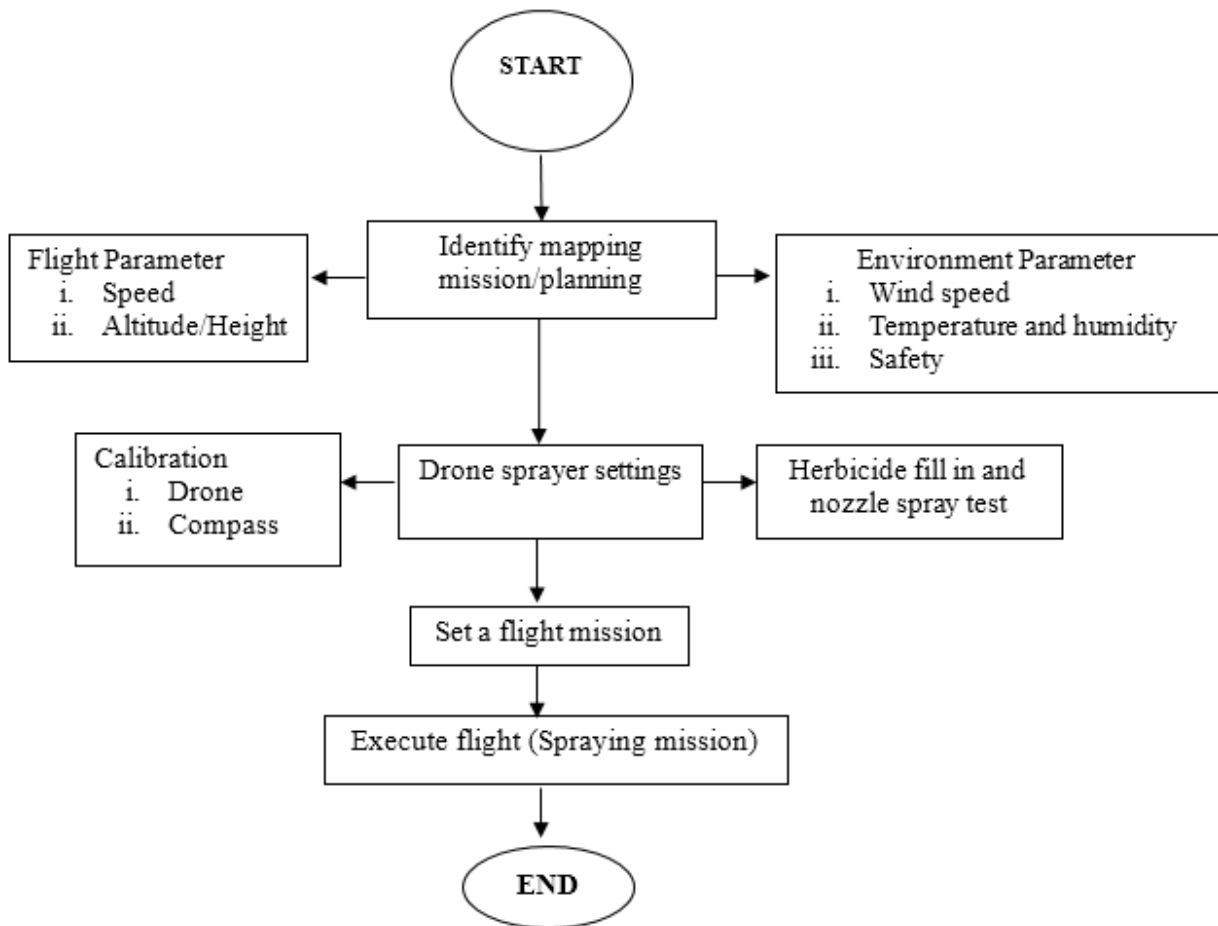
START

Flight Parameter
i. Speed
ii. Altitude/Height

Identify mapping mission/planning

Environment Parameter
i. Wind speed
ii. Temperature and humidity
iii. Safety

Calibration
i. Drone
ii. Compass

Drone sprayer settings

Herbicide fill in and nozzle spray test

Set a flight mission

Execute flight (Spraying mission)

END